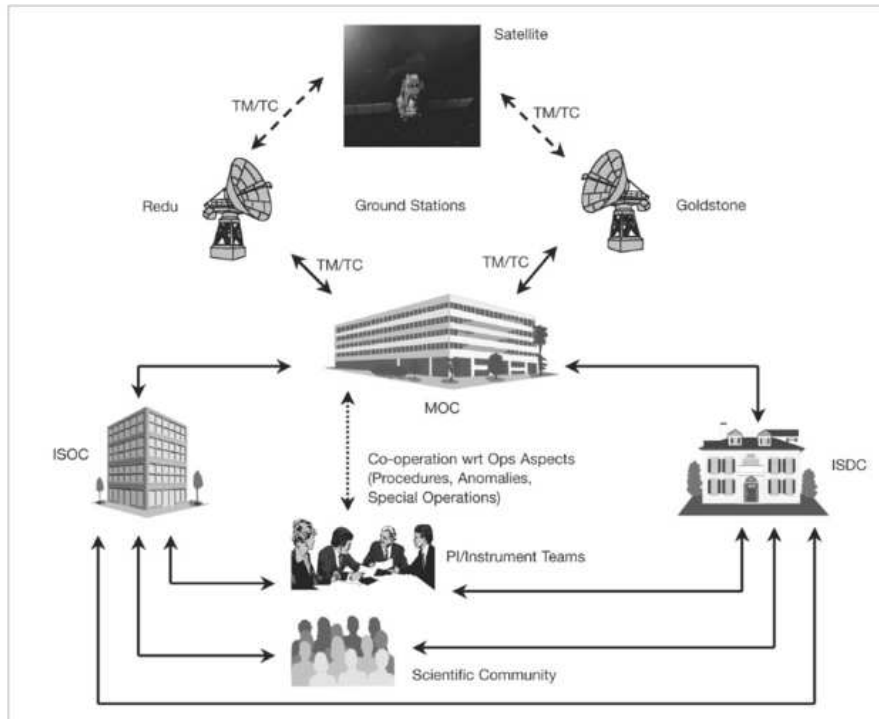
Satellite

TM/TC

TM/TC

Redu

Ground Stations

Goldstone

TM/TC

TM/TC

MOC

ISOC

Co-operation wrt Ops Aspects (Procedures, Anomalies, Special Operations)

ISDC

PI/Instrument Teams

Scientific Community